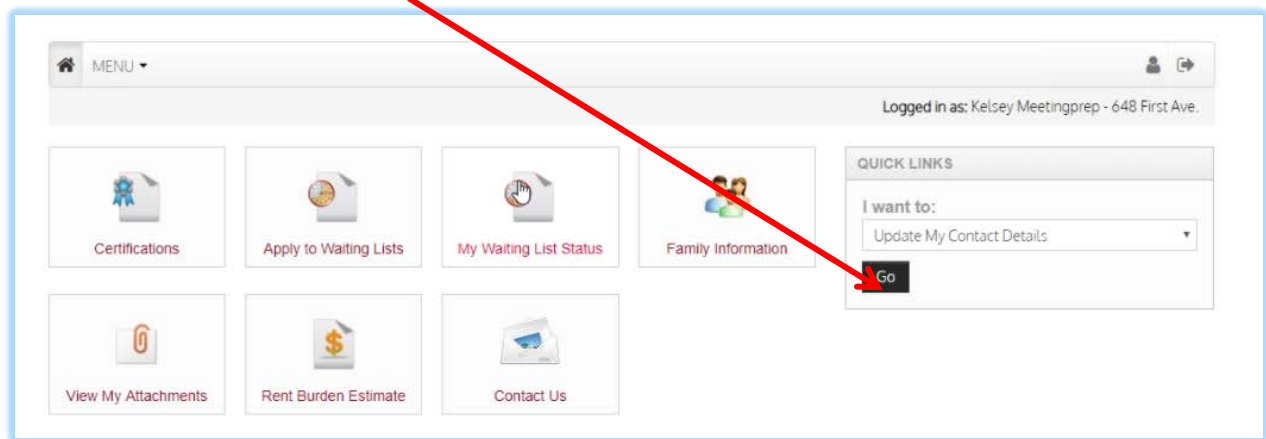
MENU

Logged in as: Kelsey Meetingprep - 648 First Ave.

Certifications

Apply to Waiting Lists

My Waiting List Status

Family Information

QUICK LINKS

I want to:

Update My Contact Details

Go

View My Attachments

Rent Burden Estimate

Contact Us